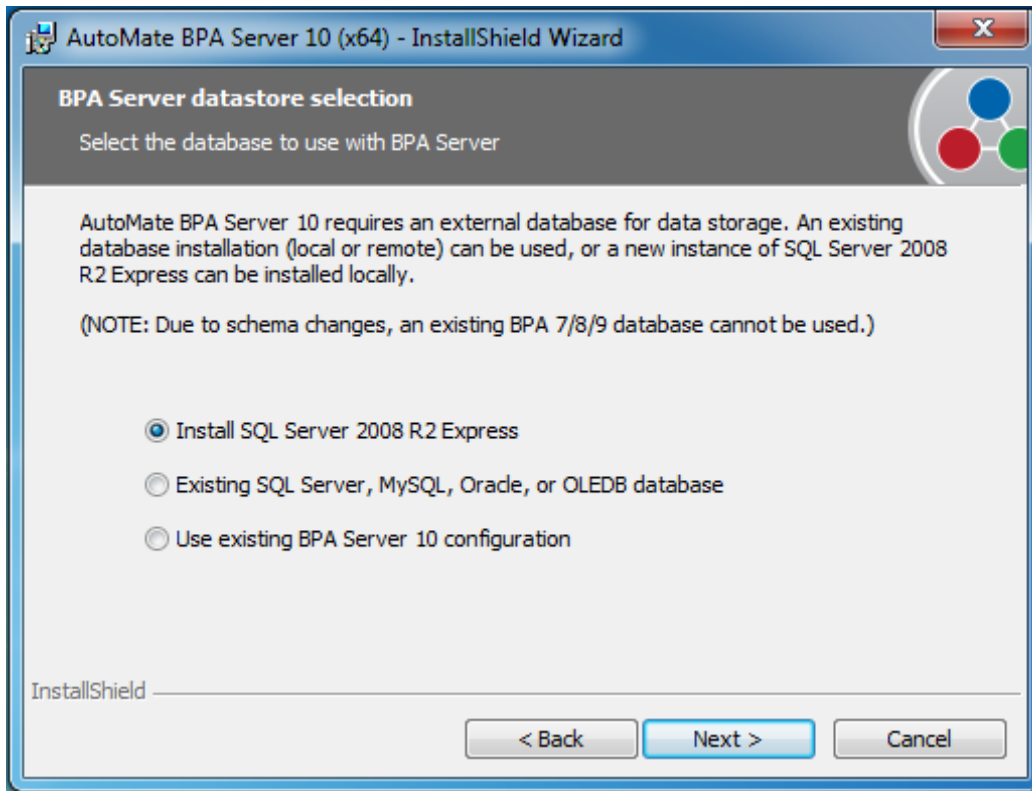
AutoMate BPA Server 10 (x64) - InstallShield Wizard

BPA Server datastore selection

Select the database to use with BPA Server

AutoMate BPA Server 10 requires an external database for data storage. An existing database installation (local or remote) can be used, or a new instance of SQL Server 2008 R2 Express can be installed locally.

(NOTE: Due to schema changes, an existing BPA 7/8/9 database cannot be used.)

Install SQL Server 2008 R2 Express

Existing SQL Server, MySQL, Oracle, or OLEDB database

Use existing BPA Server 10 configuration

InstallShield

< Back

Next >

Cancel